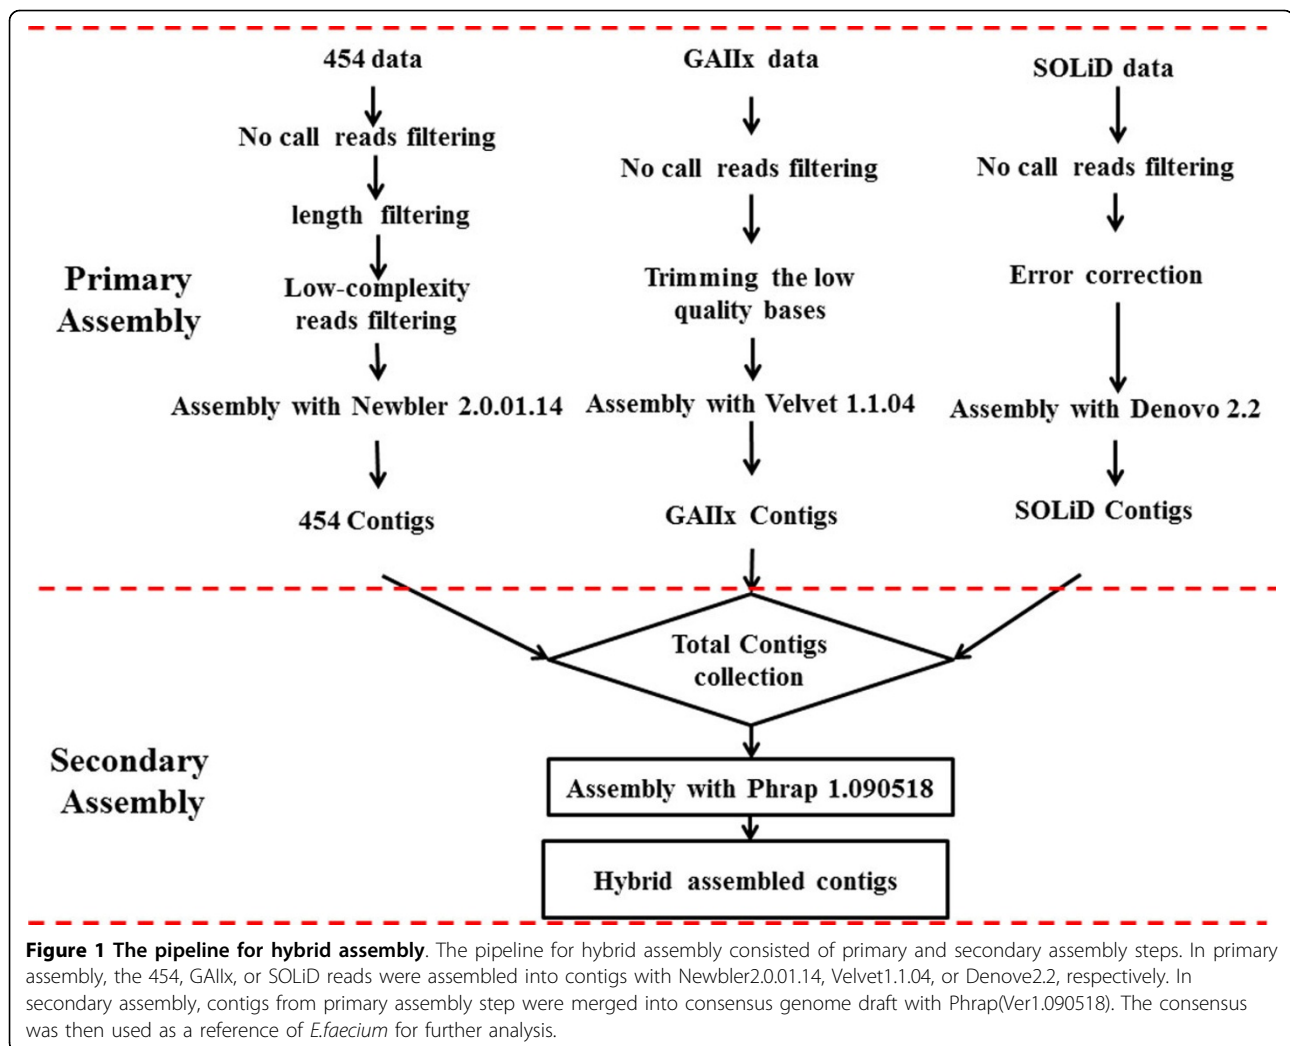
Primary Assembly

454 data
No call reads filtering
length filtering
Low-complexity reads filtering
Assembly with Newbler 2.0.01.14
454 Contigs

GAIIx data
No call reads filtering
Trimming the low quality bases
Assembly with Velvet 1.1.04
GAIIx Contigs

SOLiD data
No call reads filtering
Error correction
Assembly with Denovo 2.2
SOLiD Contigs

Secondary Assembly

Total Contigs collection
Assembly with Phrap 1.090518
Hybrid assembled contigs

**Figure 1 The pipeline for hybrid assembly**. The pipeline for hybrid assembly consisted of primary and secondary assembly steps. In primary assembly, the 454, GAIIx, or SOLiD reads were assembled into contigs with Newbler2.0.01.14, Velvet1.1.04, or Denove2.2, respectively. In secondary assembly, contigs from primary assembly step were merged into consensus genome draft with Phrap(Ver1.090518). The consensus was then used as a reference of *E.faecium* for further analysis.